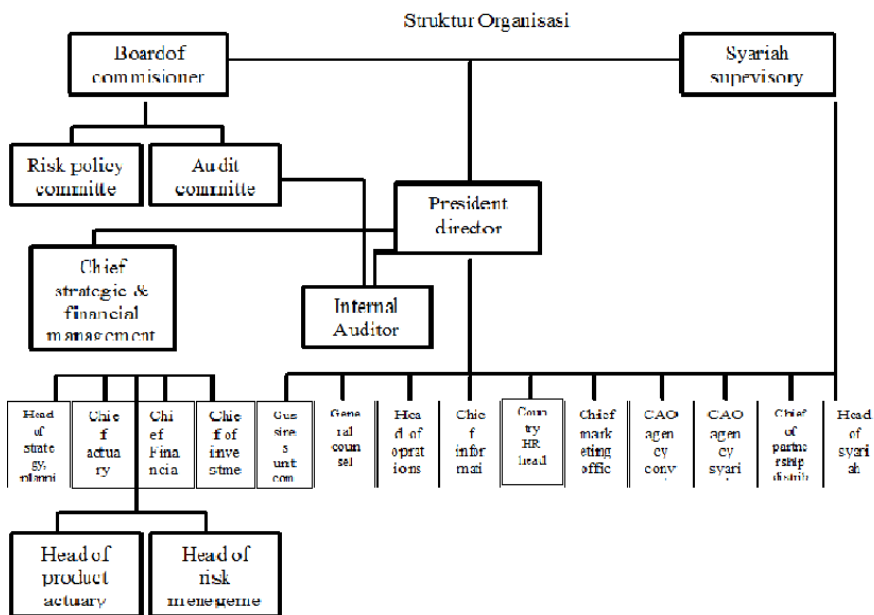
Struktur Organisasi

Boardof commisioner

Syariah supevisory

Risk policy committe

Audit committe

President director

Chief strategic & financial management

Internal Auditor

Head of strategy, planni

Chief actuary

Chief Financia

Chief of investme

Gus sires s unit com

General counsel

Head of oprations

Chief infor mai

Country HR head

Chief marketing offic

CAO agency conv

CAO agency syari

Chief of partnership distrib

Head of syariah

Head of product actuary

Head of risk menegeme